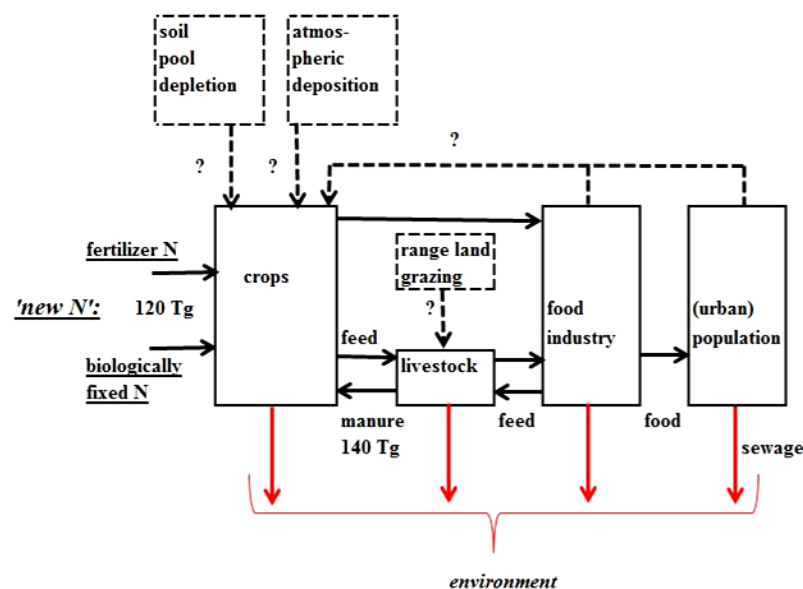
soil pool depletion

atmospheric deposition

?

?

?

fertilizer N

'new N': 120 Tg

biologically fixed N

crops

range land grazing

?

feed

livestock

manure 140 Tg

feed

food industry

food

(urban) population

sewage

environment